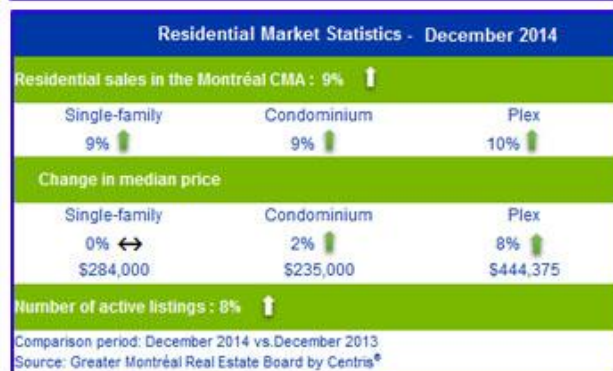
Residential Market Statistics - December 2014

Residential sales in the Montréal CMA : 9%

| Single-family | Condominium | Plex |
|---|---|---|
| 9% | 9% | 10% |

Change in median price

| Single-family | Condominium | Plex |
|---|---|---|
| 0% ↔ | 2% | 8% |
| \$284,000 | \$235,000 | \$444,375 |

Number of active listings : 8%

Comparison period: December 2014 vs.December 2013
Source: Greater Montréal Real Estate Board by Centris®